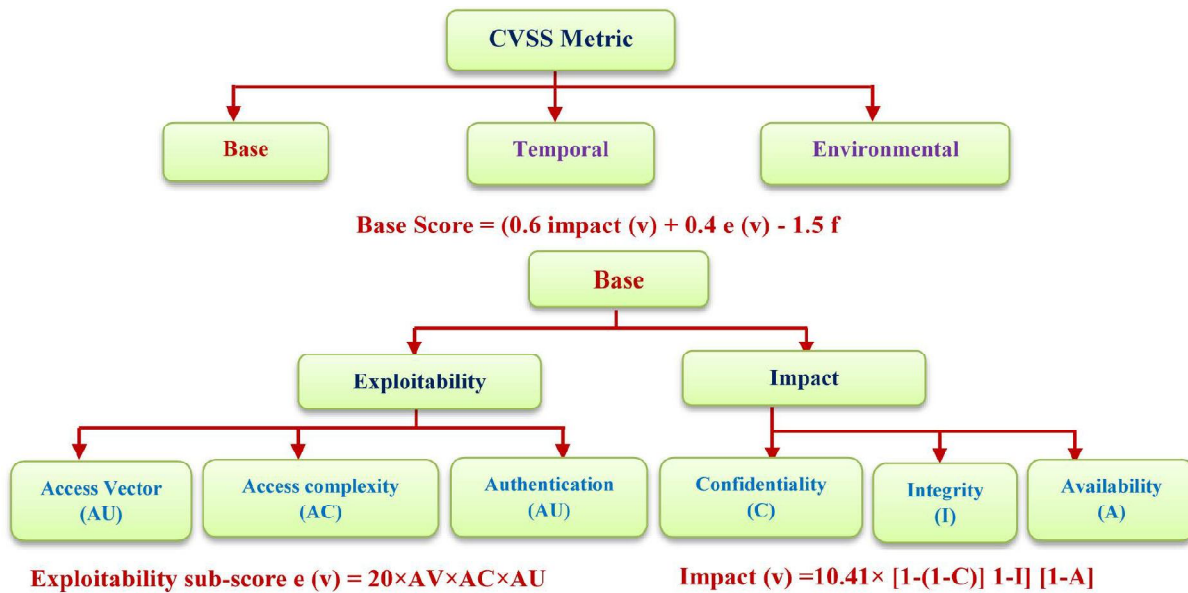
CVSS Metric

Base

Temporal

Environmental

Base Score = (0.6 impact (v) + 0.4 e (v) - 1.5 f

Base

Exploitability

Impact

Access Vector (AU)

Access complexity (AC)

Authentication (AU)

Confidentiality (C)

Integrity (I)

Availability (A)

Exploitability sub-score e (v) = 20×AV×AC×AU

Impact (v) =10.41× [1-(1-C)] 1-I] [1-A]